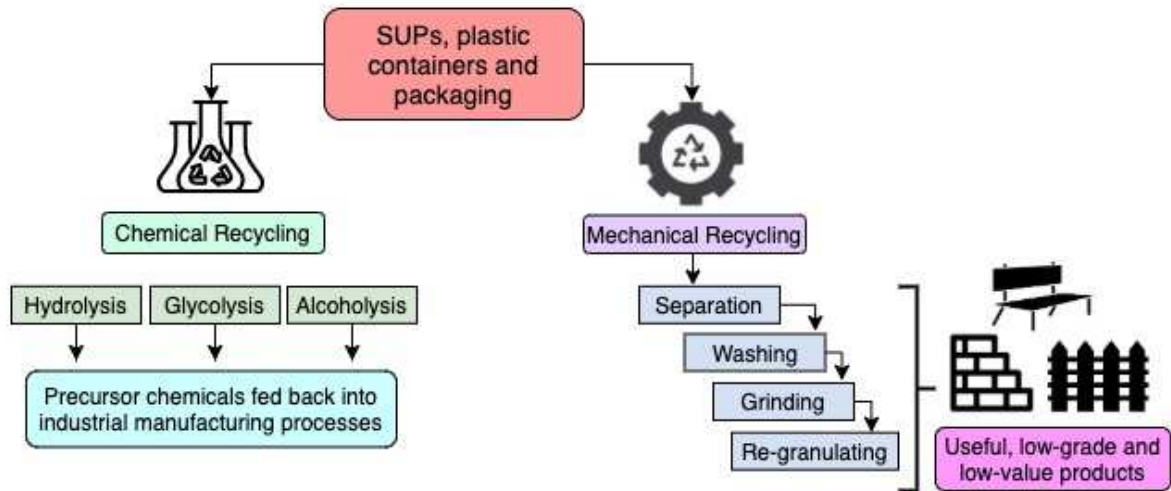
SUPs, plastic containers and packaging

Chemical Recycling

Hydrolysis

Glycolysis

Alcoholysis

Precursor chemicals fed back into industrial manufacturing processes

Mechanical Recycling

Separation

Washing

Grinding

Re-granulating

Useful, low-grade and low-value products